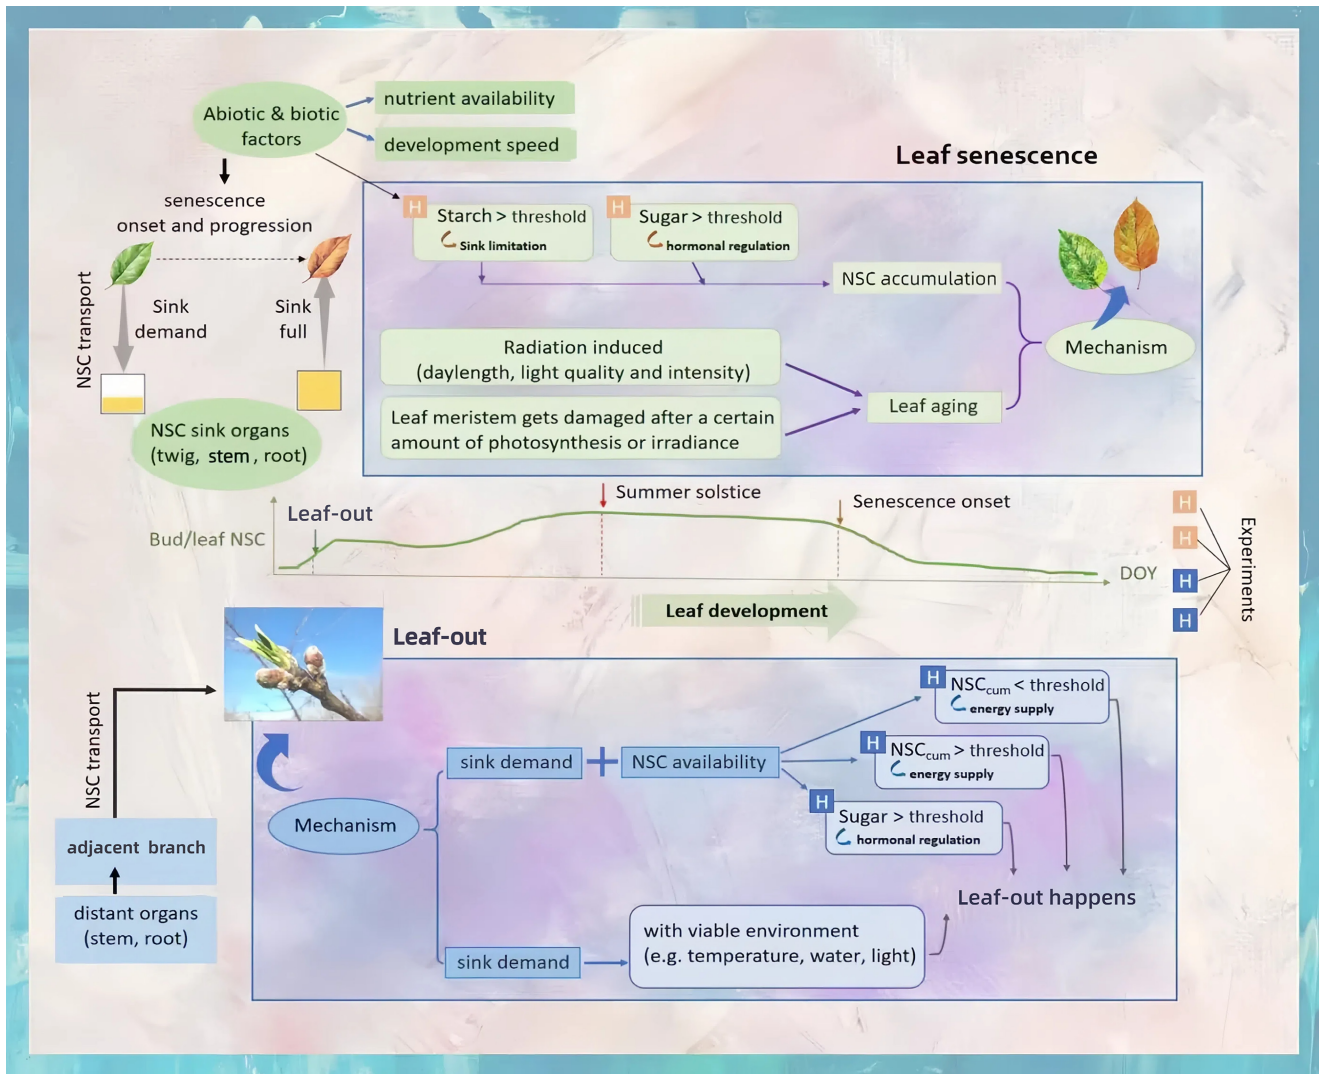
Abiotic & biotic factors

nutrient availability

development speed

senescence onset and progression

Leaf senescence

H Starch > threshold
Sink limitation

H Sugar > threshold
hormonal regulation

NSC accumulation

Mechanism

Radiation induced
(daylength, light quality and intensity)

Leaf meristem gets damaged after a certain amount of photosynthesis or irradiance

Leaf aging

NSC transport

Sink demand

Sink full

NSC sink organs
(twig, stem, root)

Summer solstice

Senescence onset

Leaf-out

Bud/leaf NSC

DOY

H
H
H
H
Experiments

Leaf development

Leaf-out

H $NSC_{cum}$ < threshold
energy supply

H $NSC_{cum}$ > threshold
energy supply

H Sugar > threshold
hormonal regulation

sink demand + NSC availability

Mechanism

NSC transport

adjacent branch

distant organs
(stem, root)

Leaf-out happens

sink demand

with viable environment
(e.g. temperature, water, light)